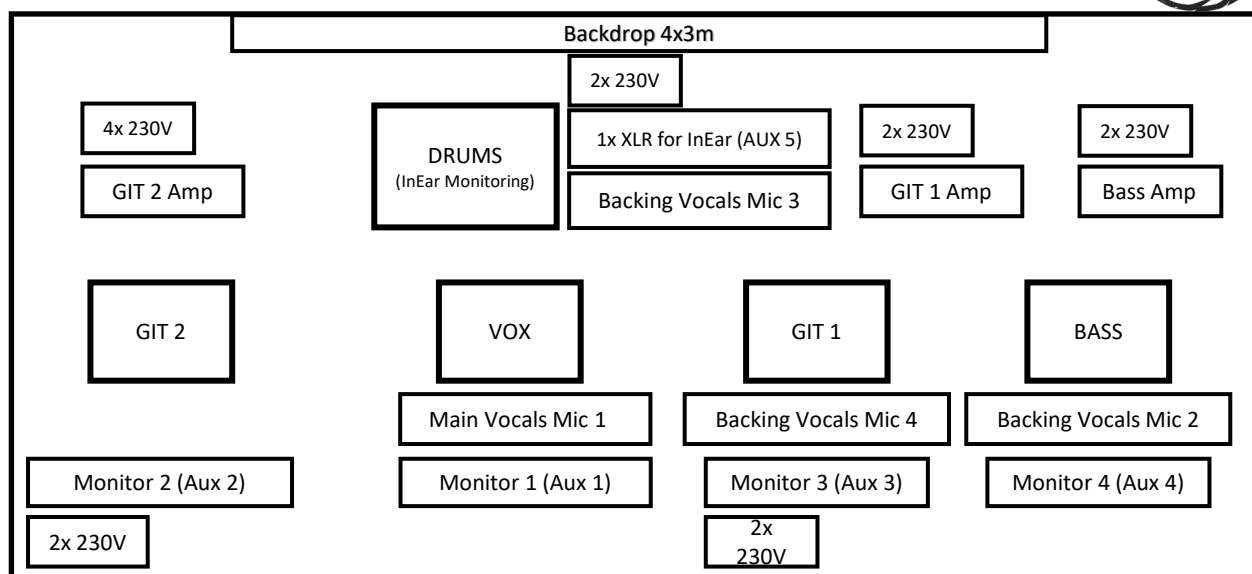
Backdrop 4x3m

2x 230V

4x 230V

DRUMS
(InEar Monitoring)

1x XLR for InEar (AUX 5)

2x 230V

2x 230V

GIT 2 Amp

Backing Vocals Mic 3

GIT 1 Amp

Bass Amp

GIT 2

VOX

GIT 1

BASS

Main Vocals Mic 1

Backing Vocals Mic 4

Backing Vocals Mic 2

Monitor 2 (Aux 2)

Monitor 1 (Aux 1)

Monitor 3 (Aux 3)

Monitor 4 (Aux 4)

2x 230V

2x 230V